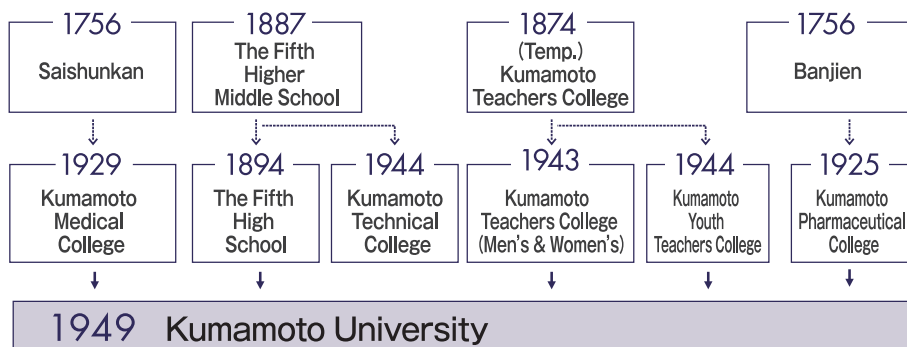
1756
Saishunkan

1887
The Fifth Higher Middle School

1874
(Temp.) Kumamoto Teachers College

1756
Banjien

1929
Kumamoto Medical College

1894
The Fifth High School

1944
Kumamoto Technical College

1943
Kumamoto Teachers College (Men's & Women's)

1944
Kumamoto Youth Teachers College

1925
Kumamoto Pharmaceutical College

1949 Kumamoto University